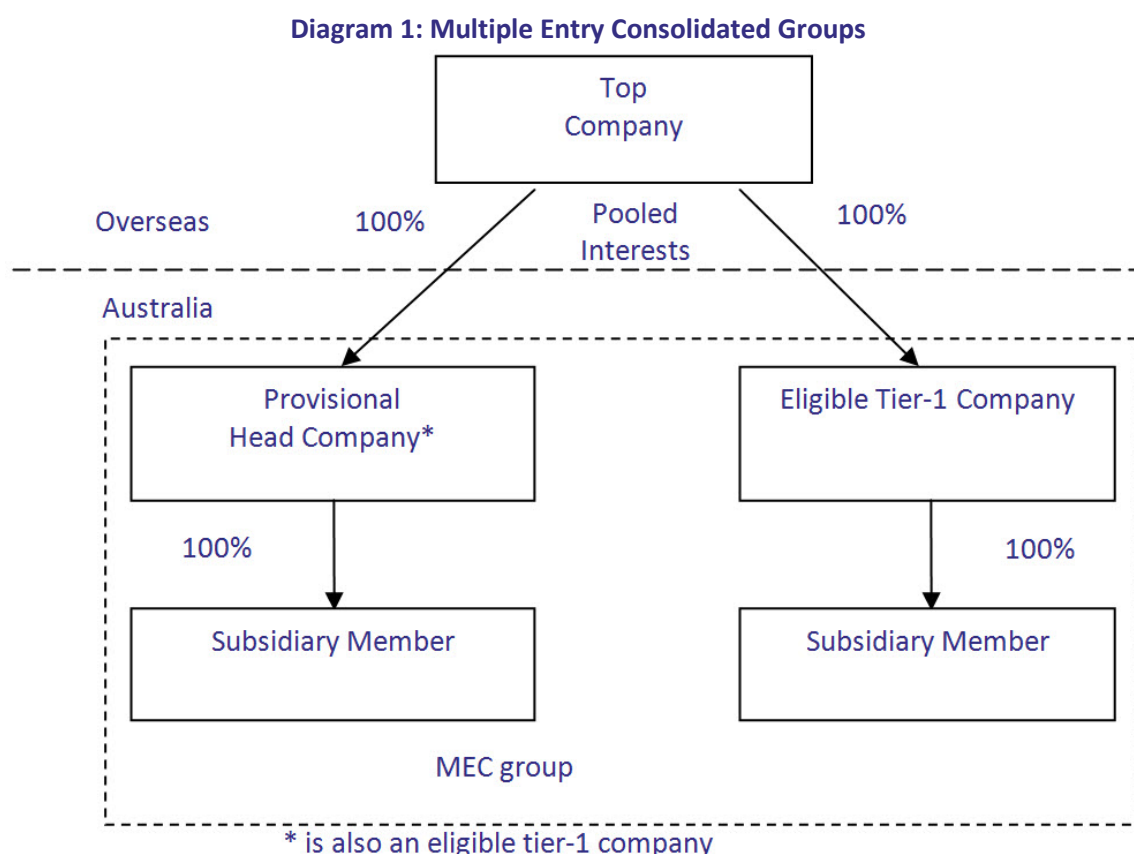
Diagram 1: Multiple Entry Consolidated Groups

Top Company

Overseas

100%

Pooled Interests

100%

Australia

Provisional Head Company*

Eligible Tier-1 Company

100%

100%

Subsidiary Member

Subsidiary Member

MEC group

* is also an eligible tier-1 company